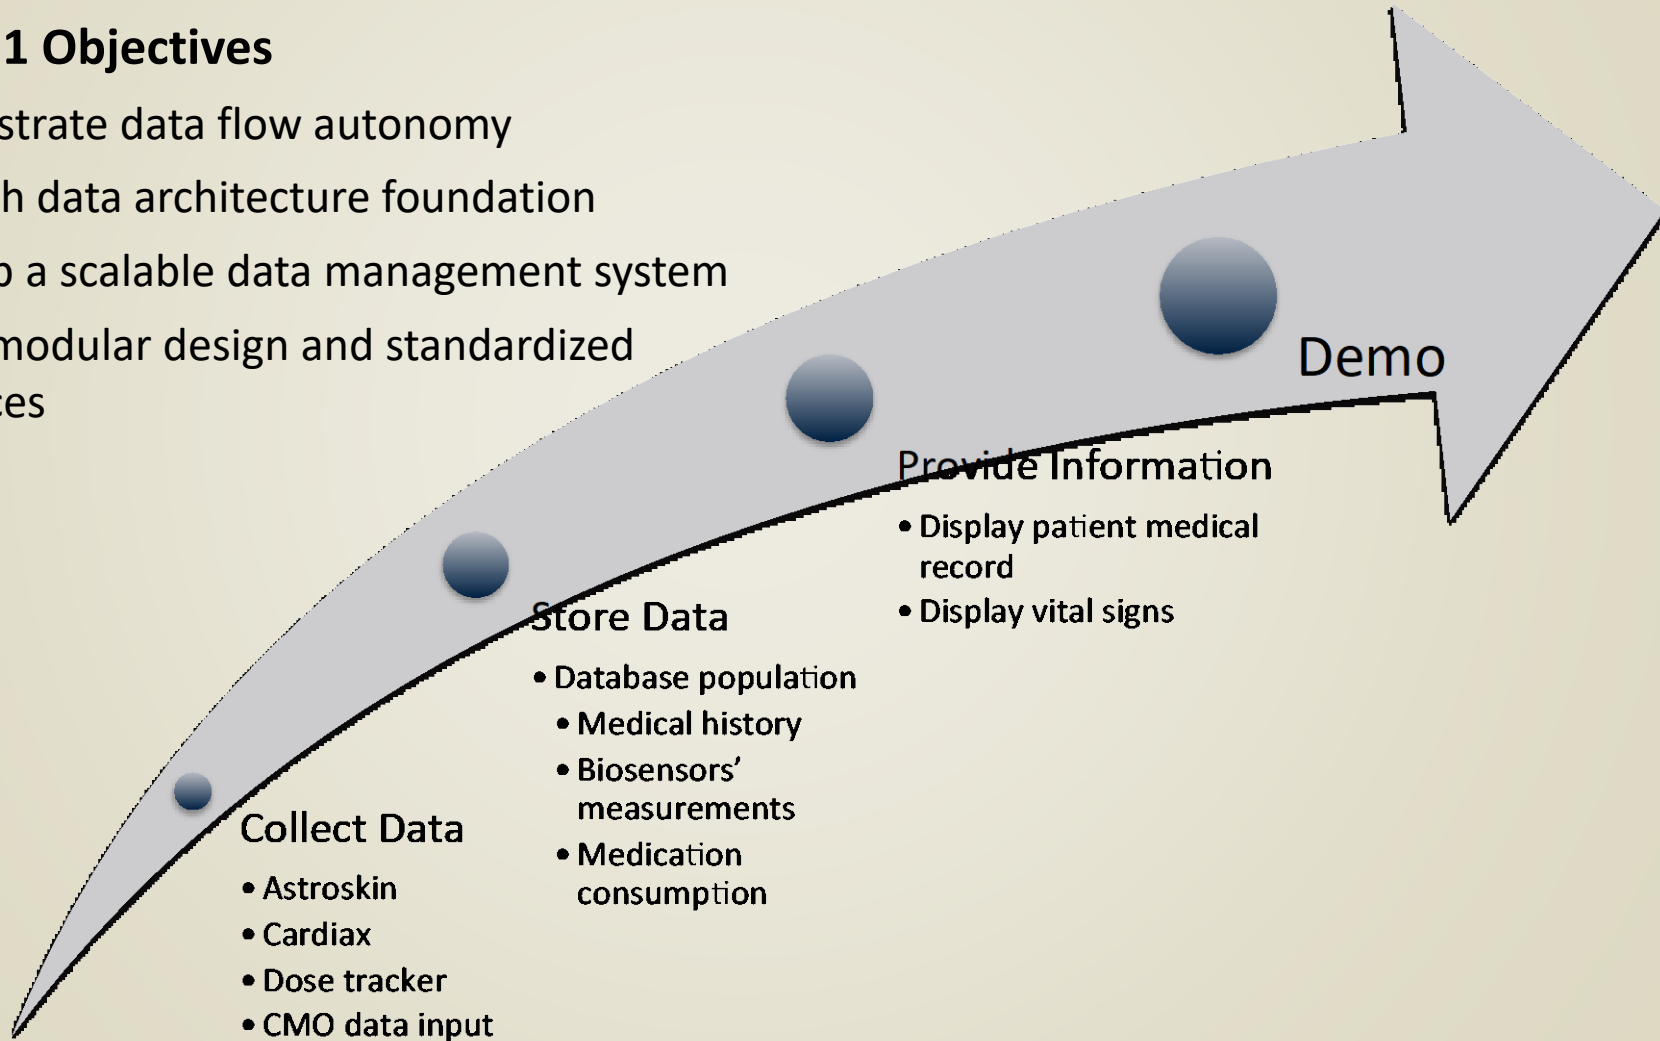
1 Objectives

strate data flow autonomy

h data architecture foundation

a scalable data management system

modular design and standardized ces

Demo

Provide Information
• Display patient medical record
• Display vital signs

Store Data
• Database population
• Medical history
• Biosensors' measurements
• Medication consumption

Collect Data
• Astroskin
• Cardiax
• Dose tracker
• CMO data input